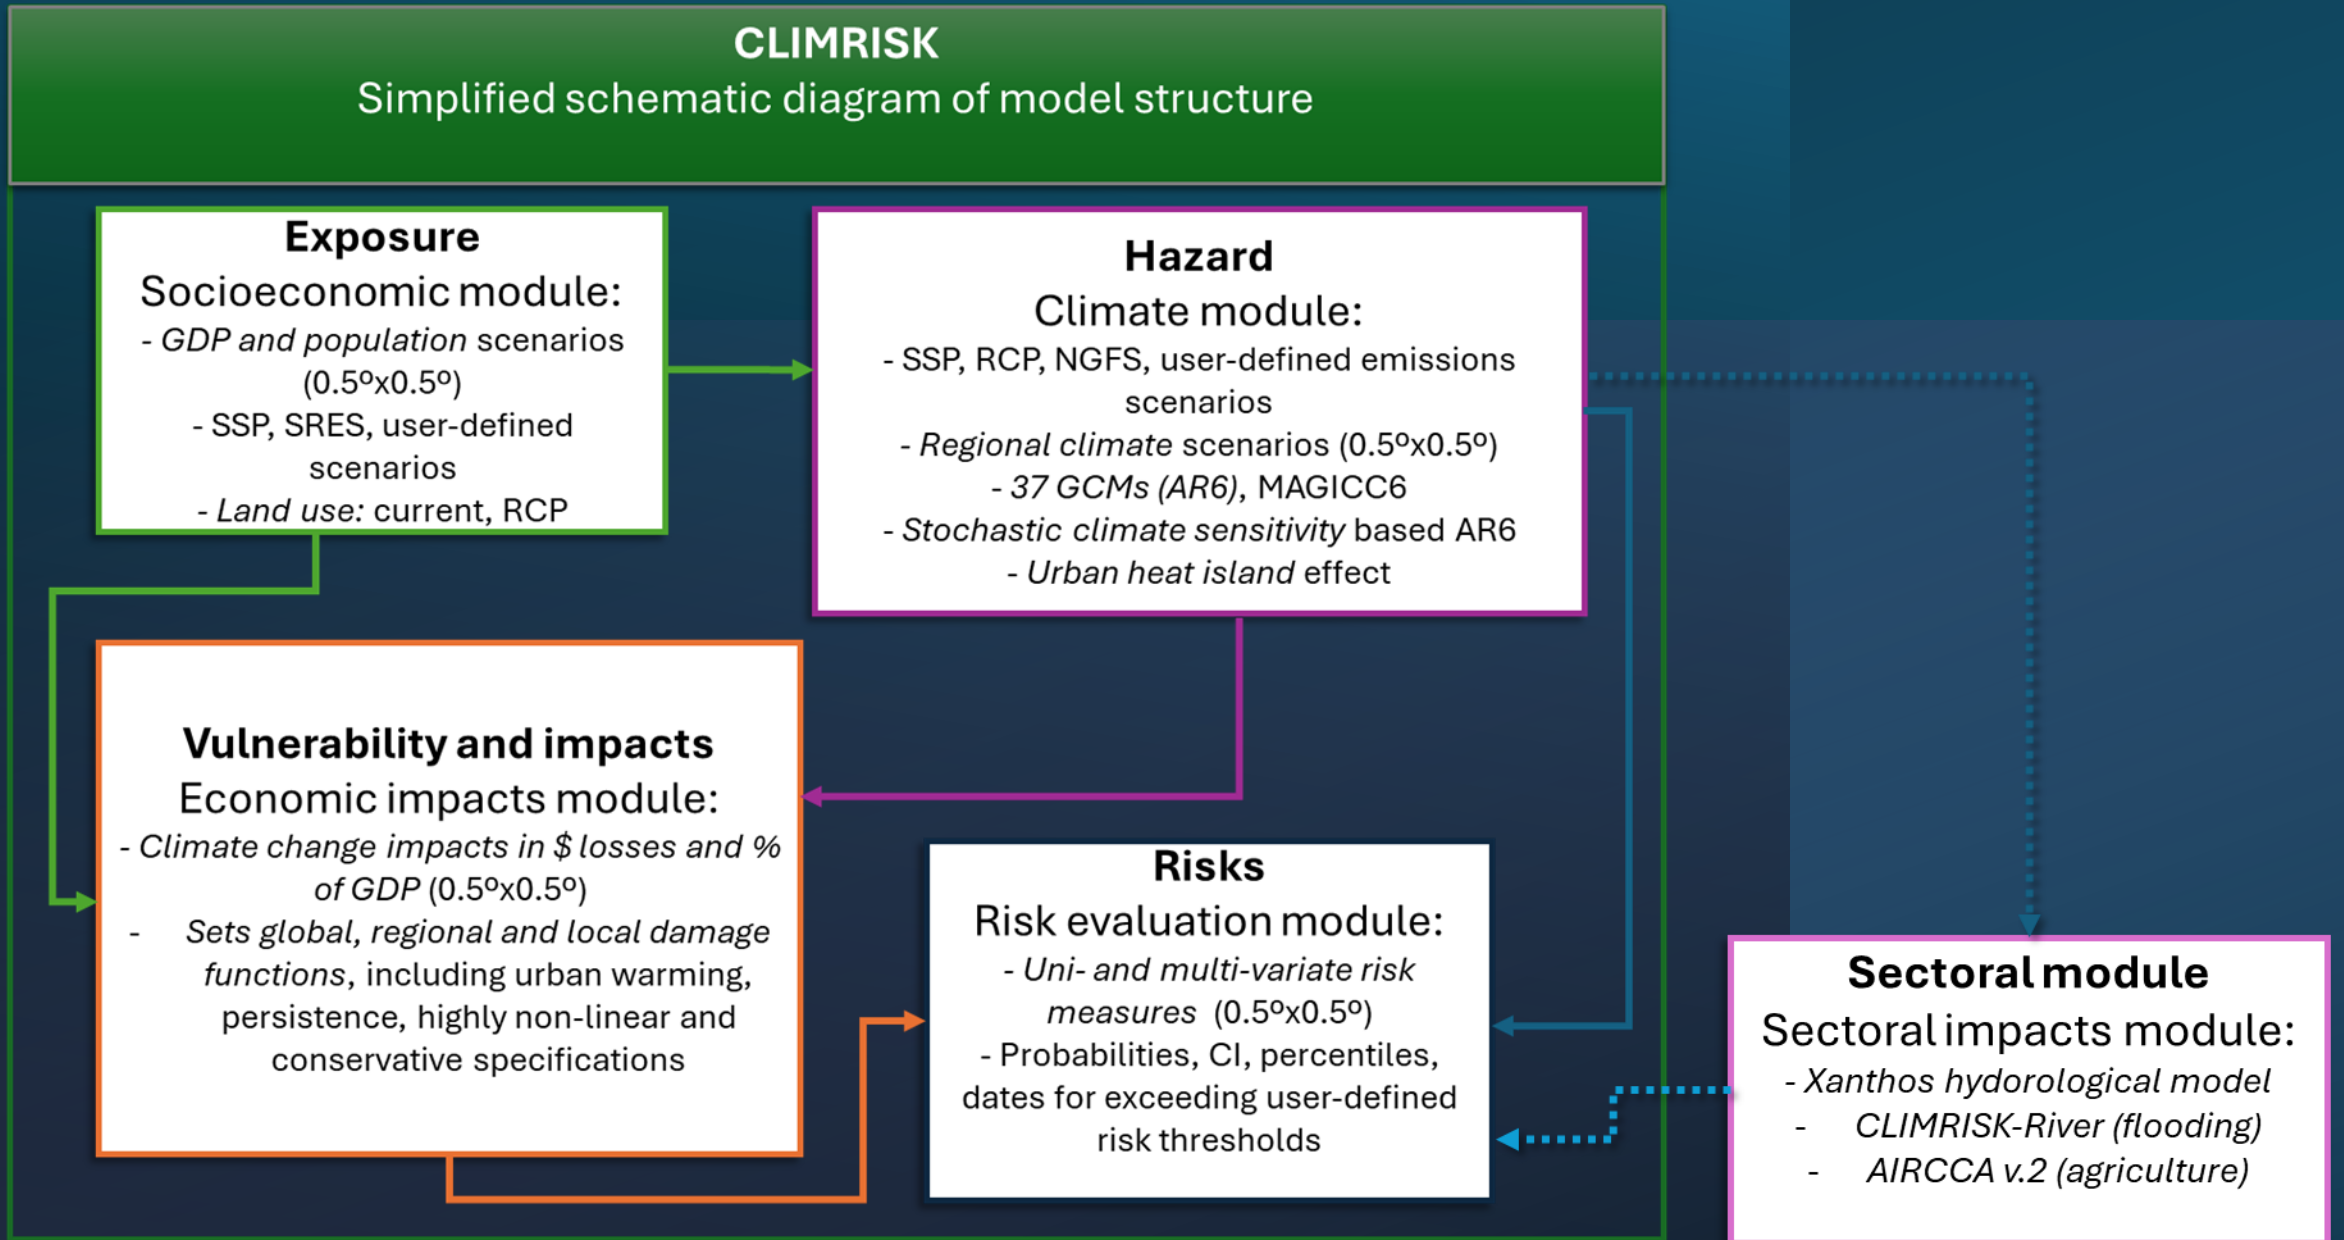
CLIMRISK
Simplified schematic diagram of model structure

Exposure
Socioeconomic module:
- GDP and population scenarios (0.5ºx0.5º)
- SSP, SRES, user-defined scenarios
- Land use: current, RCP

Hazard
Climate module:
- SSP, RCP, NGFS, user-defined emissions scenarios
- Regional climate scenarios (0.5ºx0.5º)
- 37 GCMs (AR6), MAGICC6
- Stochastic climate sensitivity based AR6
- Urban heat island effect

Vulnerability and impacts
Economic impacts module:
- Climate change impacts in $ losses and % of GDP (0.5ºx0.5º)
- Sets global, regional and local damage functions, including urban warming, persistence, highly non-linear and conservative specifications

Risks
Risk evaluation module:
- Uni- and multi-variate risk measures (0.5ºx0.5º)
- Probabilities, CI, percentiles, dates for exceeding user-defined risk thresholds

Sectoral module
Sectoral impacts module:
- Xanthos hydrological model
- CLIMRISK-River (flooding)
- AIRCCA v.2 (agriculture)